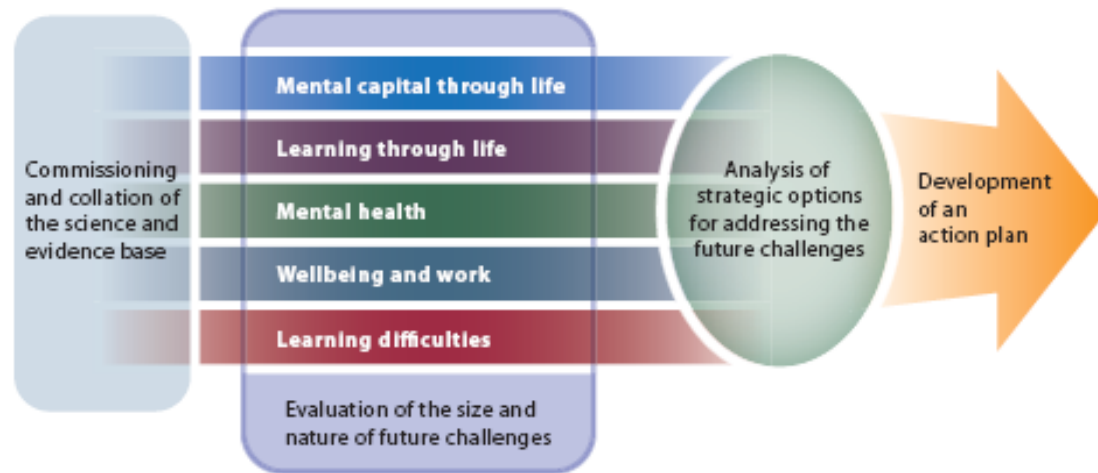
Commissioning and collation of the science and evidence base

Mental capital through life

Learning through life

Mental health

Wellbeing and work

Learning difficulties

Evaluation of the size and nature of future challenges

Analysis of strategic options for addressing the future challenges

Development of an action plan